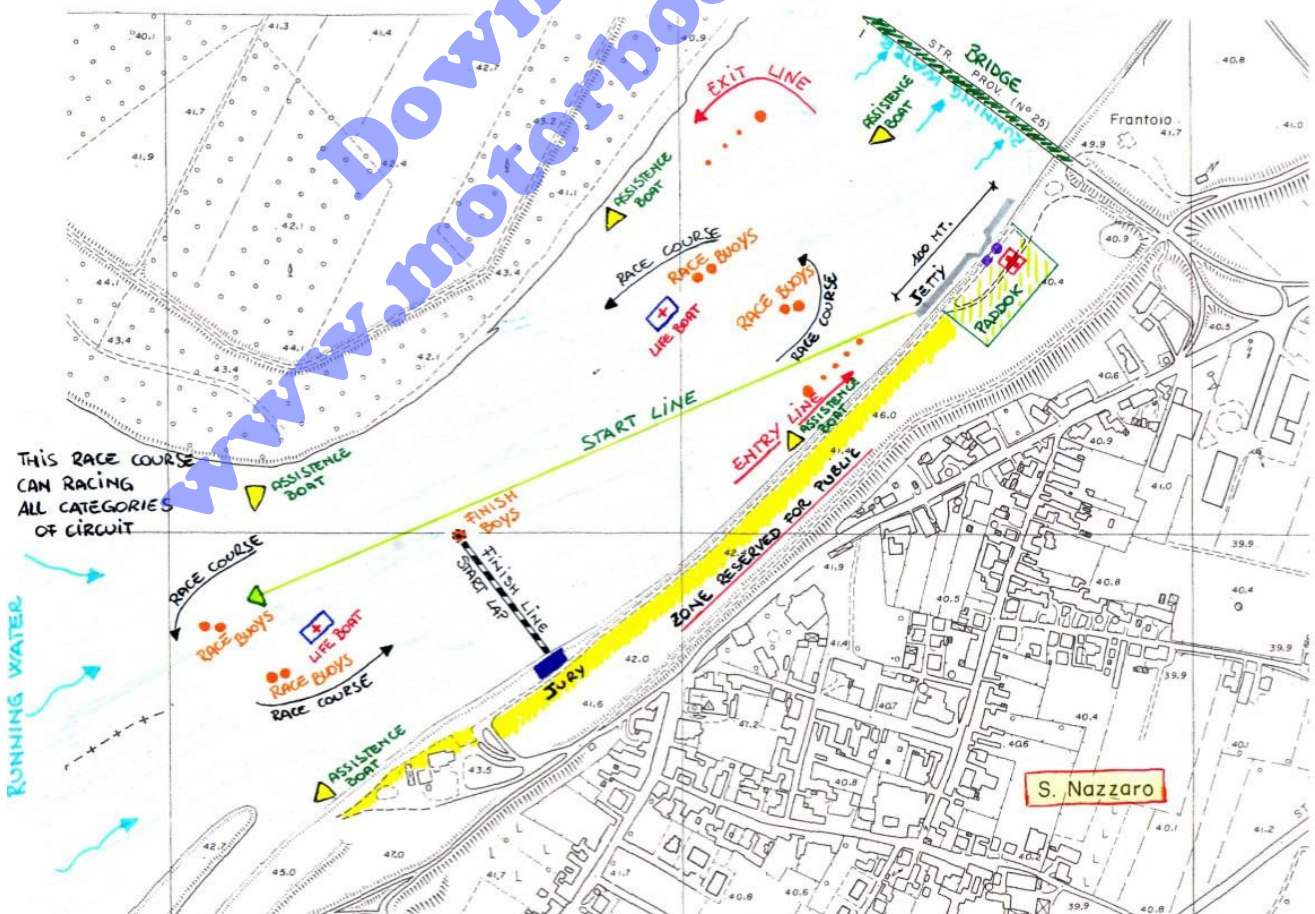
Download www.motorboat

EXIT LINE

BRIDGE

STR. PROV. (No 25)

RUNNING WATER

ASSISTENCE BOAT

Frantoio

ASSISTENCE BOAT

100 MT.

JETTY

RACE COURSE

RACE BUOYS

LIFE BOAT

RACE BUOYS

RACE COURSE

PADDOK

START LINE

ENTRY LINE

ASSISTENCE BOAT

THIS RACE COURSE CAN RACING ALL CATEGORIES OF CIRCUIT

ASSISTENCE BOAT

FINISH BOYS

FINISH LINE

START LAP

ZONE RESERVED FOR PUBLIC

RACE COURSE

RACE BUOYS

LIFE BOAT

RACE BUOYS

RACE COURSE

JURY

RUNNING WATER

ASSISTENCE BOAT

S. Nazzaro

41.3
41.4
40.1
42.7
40.9
40.8
41.7
43.2
41.7
41.0
41.9
42.4
49.9
41.1
42.1
40.9
43.4
44.1
40.4
43.4
44.1
42.1
40.5
43.4
40.6
46.0
40.9
41.0
39.9
41.9
40.8
40.4
40.5
41.4
39.9
42.0
39.9
41.6
40.7
40.4
41.2
40.6
40.1
43.5
40.8
42.7
41.2
47.0
40.2
40.1
45.0
41.7
41.7
40.6
39.9
40.8